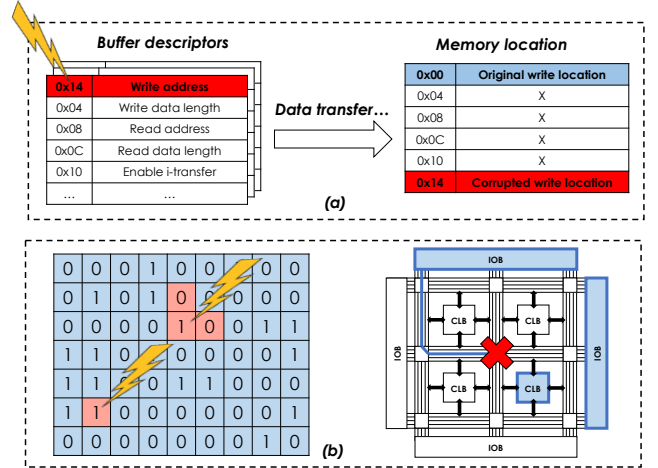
Buffer descriptors

| 0x14 | Write address |
|---|---|
| 0x04 | Write data length |
| 0x08 | Read address |
| 0x0C | Read data length |
| 0x10 | Enable i-transfer |
| ... | ... |

Data transfer…

Memory location

| 0x00 | Original write location |
|---|---|
| 0x04 | X |
| 0x08 | X |
| 0x0C | X |
| 0x10 | X |
| 0x14 | Corrupted write location |

(a)

| 0 | 0 | 0 | 1 | 0 | 0 | 0 | 0 |
|---|---|---|---|---|---|---|---|
| 0 | 1 | 0 | 1 | 0 | 0 | 0 | 0 |
| 0 | 0 | 0 | 0 | 1 | 0 | 0 | 1 | 1 |
| 1 | 1 | 0 | 0 | 0 | 0 | 0 | 1 |
| 1 | 1 | 0 | 1 | 1 | 0 | 0 | 0 |
| 1 | 1 | 0 | 0 | 0 | 0 | 0 | 1 |
| 0 | 0 | 0 | 0 | 0 | 0 | 1 | 0 |

IOB
CLB
CLB
IOB
IOB
CLB
CLB
IOB

(b)